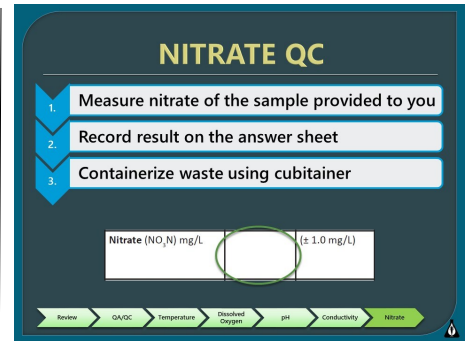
NITRATE QC

1. Measure nitrate of the sample provided to you

2. Record result on the answer sheet

3. Containerize waste using cubitainer

| Nitrate ($NO_3N$) mg/L | | (± 1.0 mg/L) |
|---|---|---|

Review
QA/QC
Temperature
Dissolved Oxygen
pH
Conductivity
Nitrate